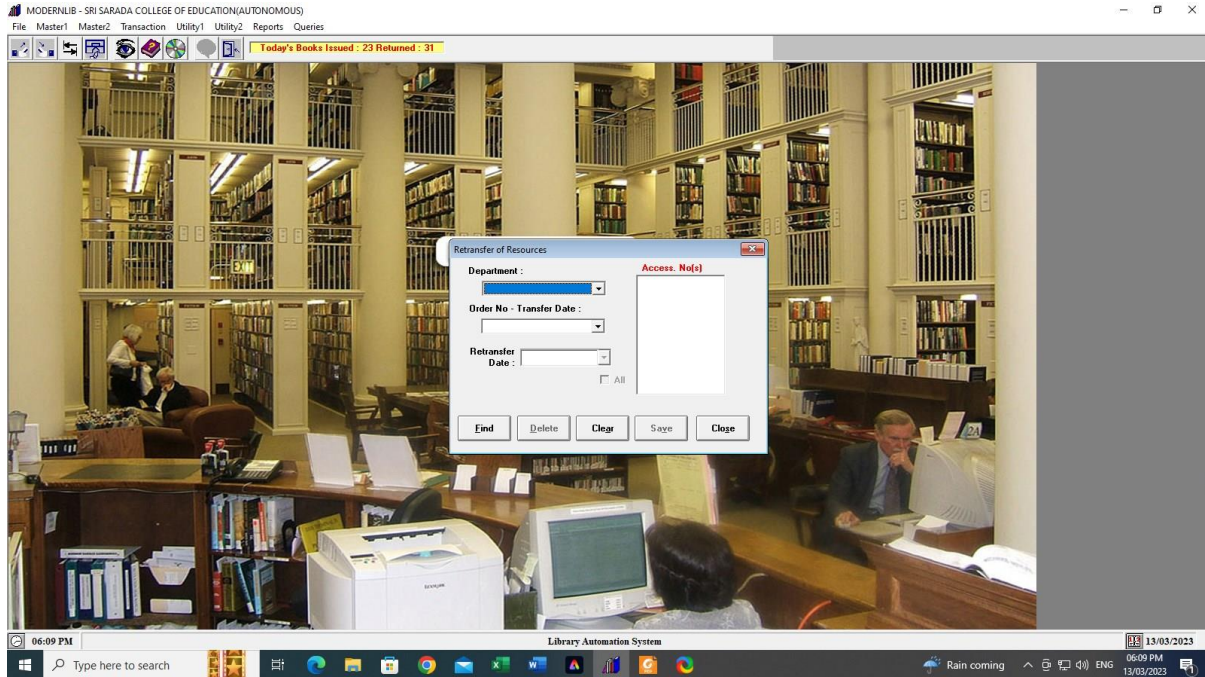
MODERNLIB - SRI SARADA COLLEGE OF EDUCATION(AUTONOMOUS)

File Master1 Master2 Transaction Utility1 Utility2 Reports Queries

Today's Books Issued : 23 Returned : 31

EXIT

Retransfer of Resources

Department :

Order No - Transfer Date :

Retransfer Date :

All

Access. No(s)

Find Delete Clear Save Close

06:09 PM

Library Automation System

13/03/2023

Type here to search

Rain coming ENG 06:09 PM 13/03/2023